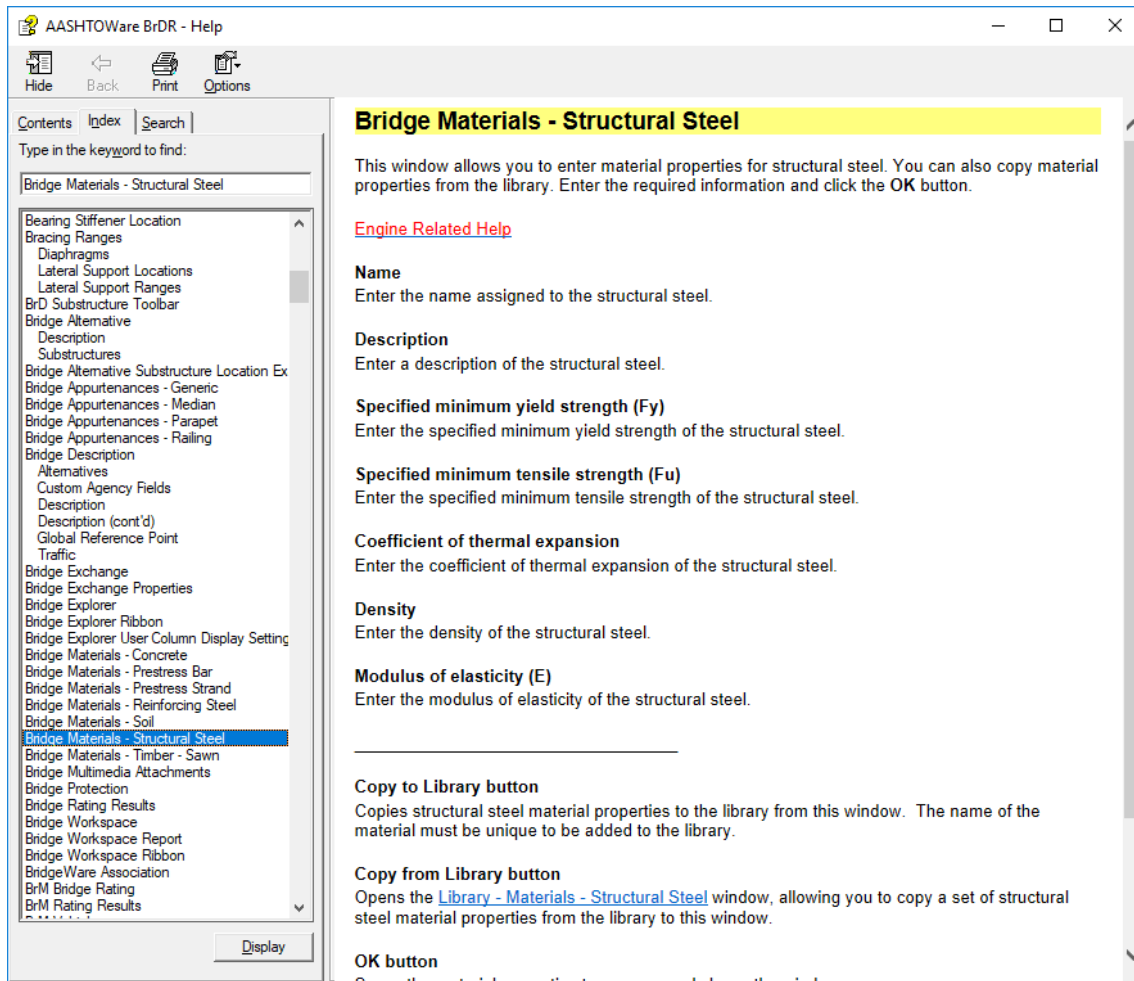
AASHTOWare BrDR - Help

Hide Back Print Options

Contents Index Search

Type in the keyword to find:

Bridge Materials - Structural Steel

Bearing Stiffener Location
Bracing Ranges
Diaphragms
Lateral Support Locations
Lateral Support Ranges
BrD Substructure Toolbar
Bridge Alternative
Description
Substructures
Bridge Alternative Substructure Location Ex
Bridge Appurtenances - Generic
Bridge Appurtenances - Median
Bridge Appurtenances - Parapet
Bridge Appurtenances - Railing
Bridge Description
Alternatives
Custom Agency Fields
Description
Description (cont'd)
Global Reference Point
Traffic
Bridge Exchange
Bridge Exchange Properties
Bridge Explorer
Bridge Explorer Ribbon
Bridge Explorer User Column Display Setting
Bridge Materials - Concrete
Bridge Materials - Prestress Bar
Bridge Materials - Prestress Strand
Bridge Materials - Reinforcing Steel
Bridge Materials - Soil
Bridge Materials - Structural Steel
Bridge Materials - Timber - Sawn
Bridge Multimedia Attachments
Bridge Protection
Bridge Rating Results
Bridge Workspace
Bridge Workspace Report
Bridge Workspace Ribbon
BridgeWare Association
BrM Bridge Rating
BrM Rating Results

Display

Bridge Materials - Structural Steel

This window allows you to enter material properties for structural steel. You can also copy material properties from the library. Enter the required information and click the OK button.

Engine Related Help

Name
Enter the name assigned to the structural steel.

Description
Enter a description of the structural steel.

Specified minimum yield strength (Fy)
Enter the specified minimum yield strength of the structural steel.

Specified minimum tensile strength (Fu)
Enter the specified minimum tensile strength of the structural steel.

Coefficient of thermal expansion
Enter the coefficient of thermal expansion of the structural steel.

Density
Enter the density of the structural steel.

Modulus of elasticity (E)
Enter the modulus of elasticity of the structural steel.

Copy to Library button
Copies structural steel material properties to the library from this window. The name of the material must be unique to be added to the library.

Copy from Library button
Opens the Library - Materials - Structural Steel window, allowing you to copy a set of structural steel material properties from the library to this window.

OK button
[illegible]